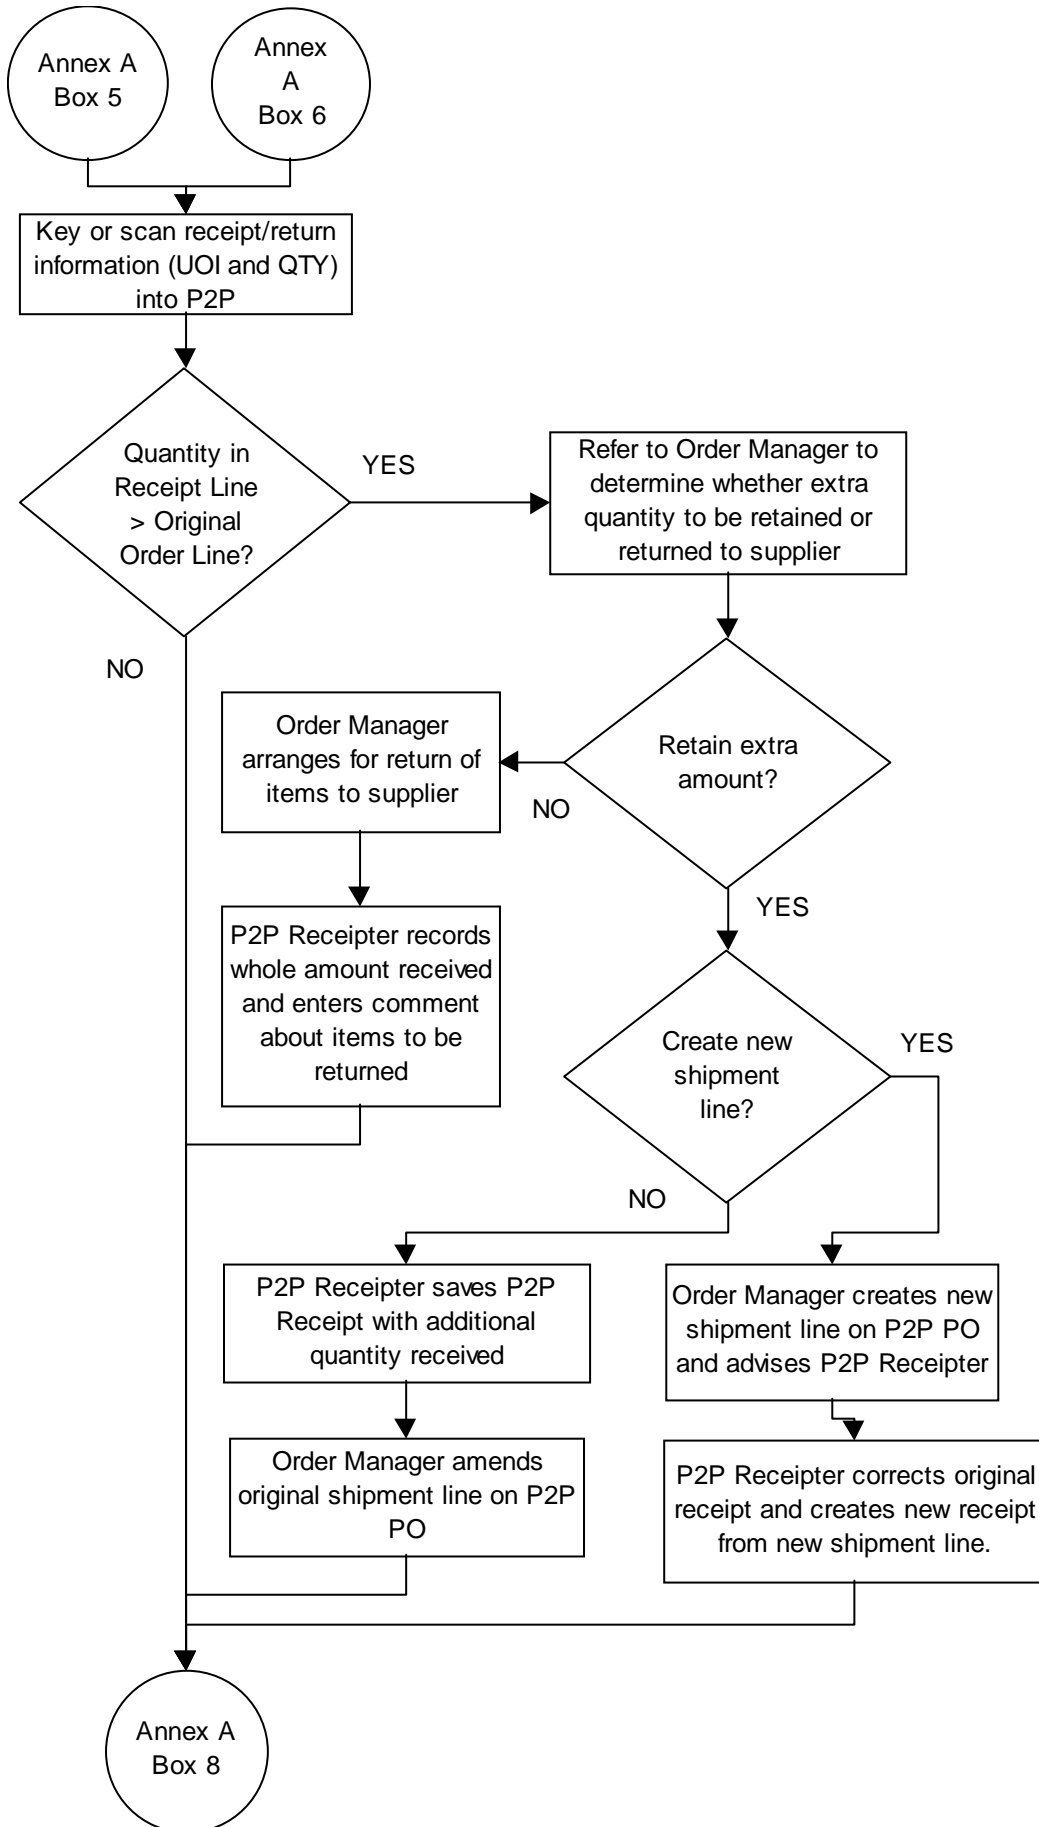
Annex A Box 5

Annex A Box 6

Key or scan receipt/return information (UOI and QTY) into P2P

Quantity in Receipt Line > Original Order Line?

YES

Refer to Order Manager to determine whether extra quantity to be retained or returned to supplier

NO

Retain extra amount?

NO

Order Manager arranges for return of items to supplier

P2P Receipter records whole amount received and enters comment about items to be returned

YES

Create new shipment line?

YES

NO

P2P Receipter saves P2P Receipt with additional quantity received

Order Manager amends original shipment line on P2P PO

Order Manager creates new shipment line on P2P PO and advises P2P Receipter

P2P Receipter corrects original receipt and creates new receipt from new shipment line.

Annex A Box 8